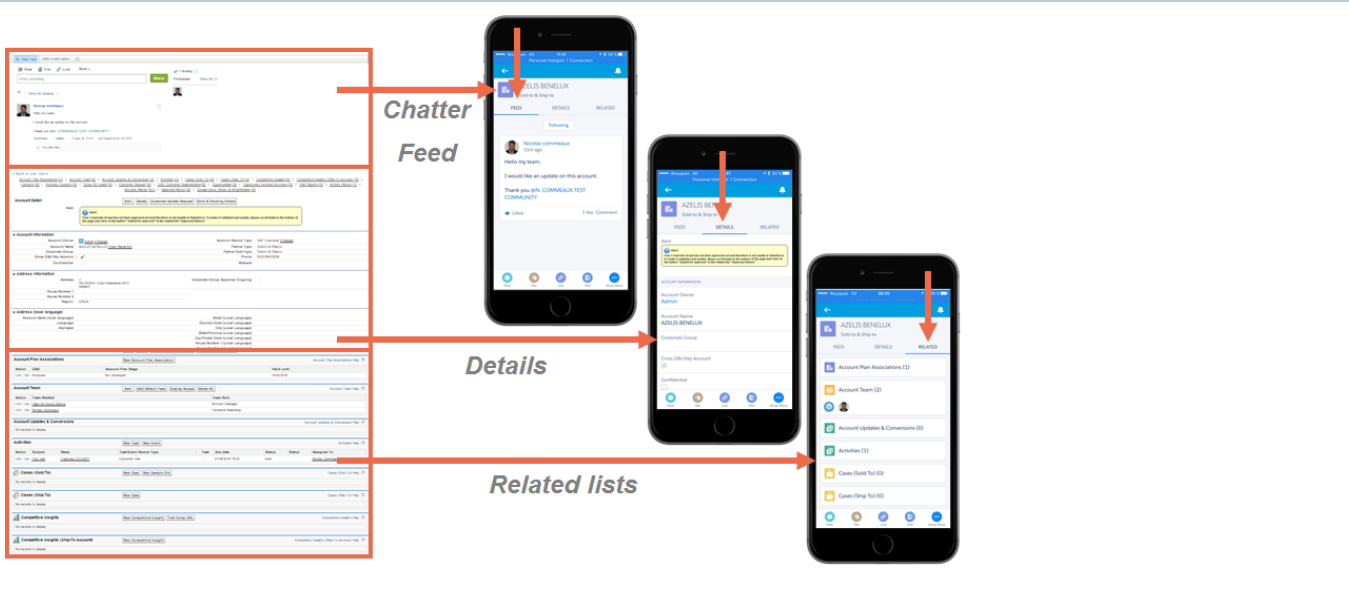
Chatter Feed

Details

Related lists

AZELIS BENELUX
Sold-to & Ship-to

FEED DETAILS RELATED

Following

Nicolas commeaux

Hello my team,

I would like an update on this account.

Thank you @N. COMMEAUX TEST COMMUNITY

Liked

AZELIS BENELUX
Sold-to & Ship-to

FEED DETAILS RELATED

Alert

Account Owner
Admin

Account Name
AZELIS BENELUX

Corporate Group

Cross GBU Key Account

Confidential

AZELIS BENELUX

FEED DETAILS RELATED

Account Plan Associations (1)

Account Team (2)

Account Updates & Conversions (0)

Activities (1)

Cases (Sold To) (0)

Cases (Ship To) (0)

Account Plan Associations

Account Team

Account Updates & Conversions

Activities

Cases (Sold To)

Cases (Ship To)

Competitive Insights

Competitive Insights (Ship-To Account)

Account Detail

Account Information

Address Information

Address (local language)